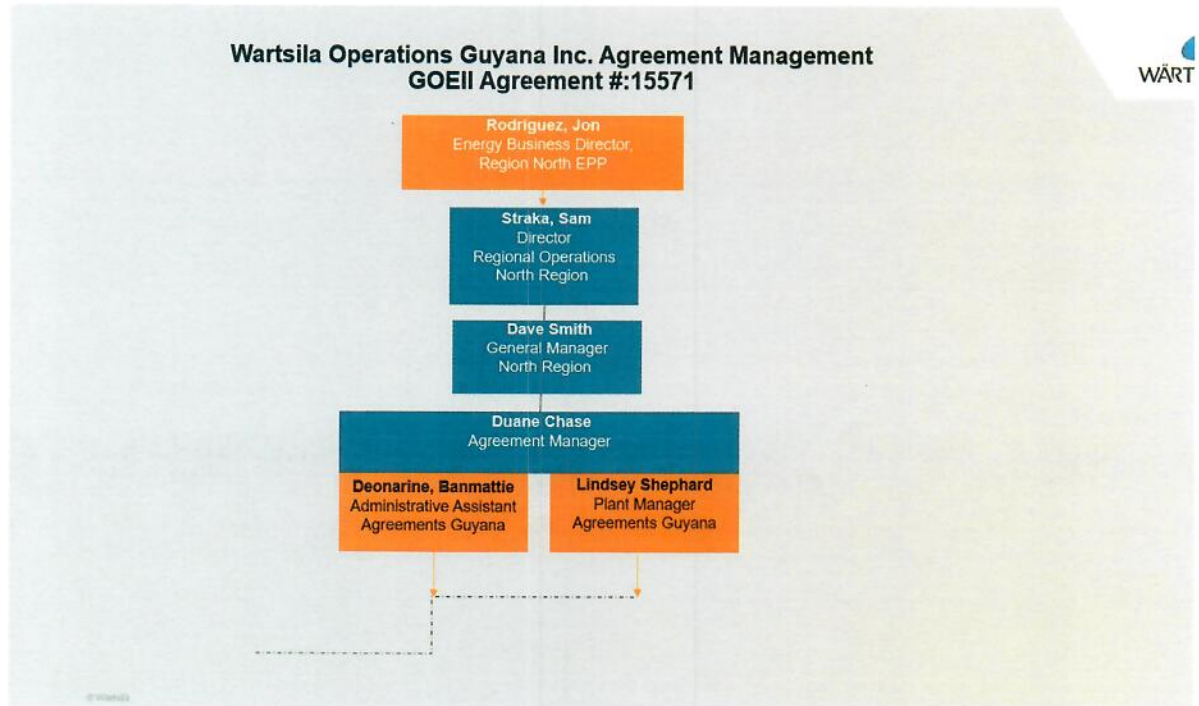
Wartsila Operations Guyana Inc. Agreement Management
GOEII Agreement #:15571

WÄRT

Rodriguez, Jon
Energy Business Director,
Region North EPP

Straka, Sam
Director
Regional Operations
North Region

Dave Smith
General Manager
North Region

Duane Chase
Agreement Manager

Deonarine, Banmattie
Administrative Assistant
Agreements Guyana

Lindsey Shephard
Plant Manager
Agreements Guyana

© Wärtsilä